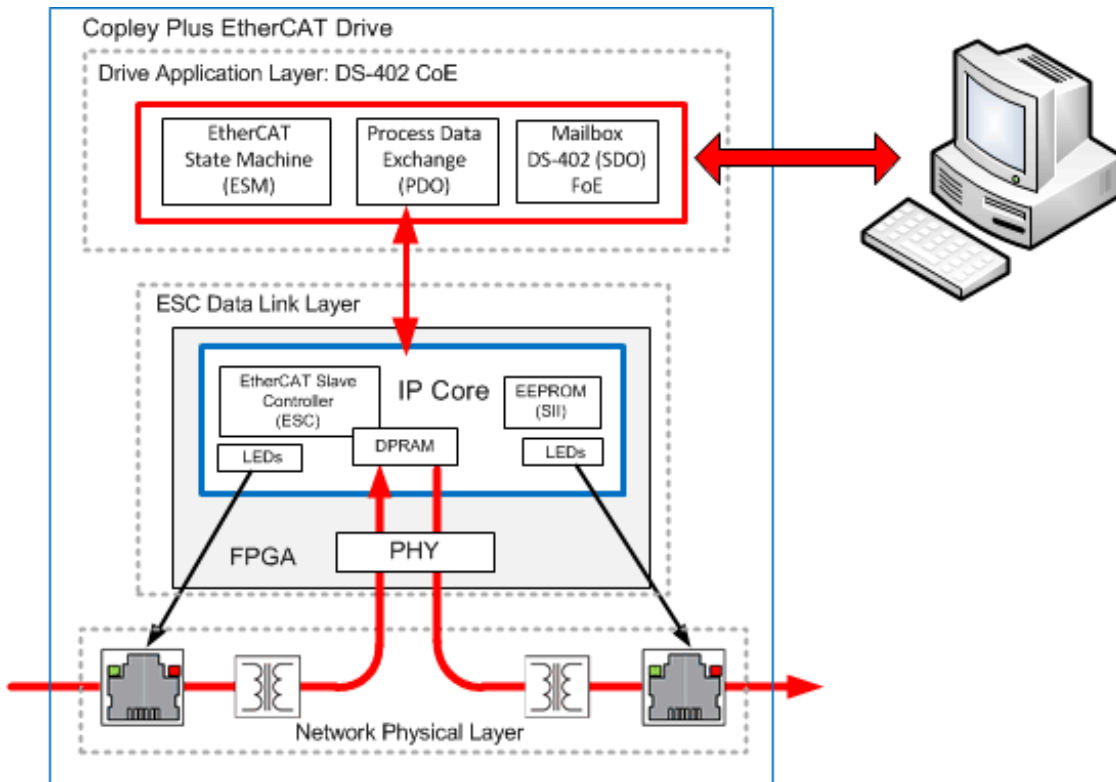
Copley Plus EtherCAT Drive

Drive Application Layer: DS-402 CoE

EtherCAT State Machine (ESM)

Process Data Exchange (PDO)

Mailbox DS-402 (SDO) FoE

ESC Data Link Layer

EtherCAT Slave Controller (ESC)

IP Core

EEPROM (SII)

LEDs

DPRAM

LEDs

FPGA

PHY

Network Physical Layer